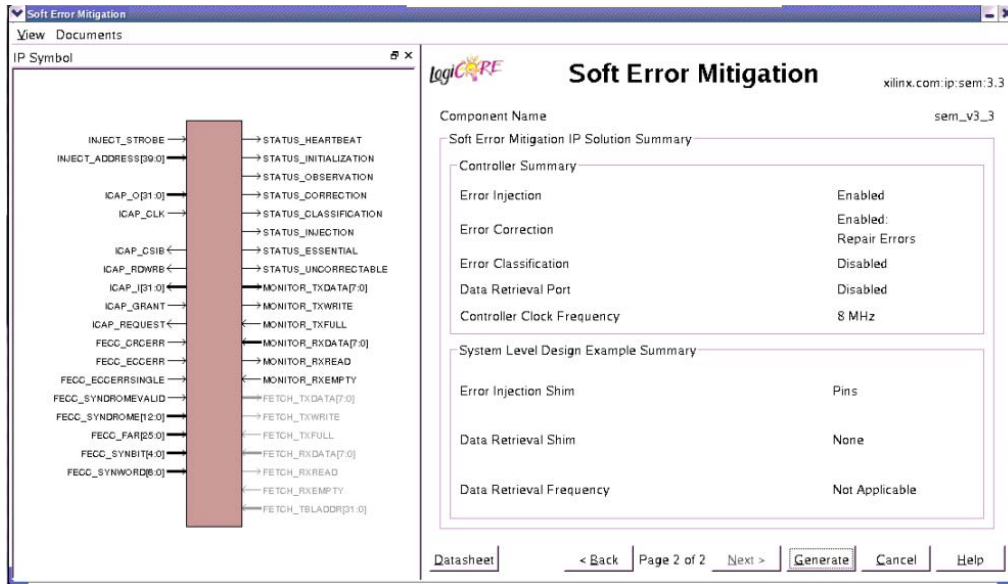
Soft Error Mitigation

View Documents

IP Symbol

INJECT_STROBE
INJECT_ADDRESS[39:0]
ICAP_O[31:0]
ICAP_CLK
ICAP_CSIB
ICAP_RDWRB
ICAP_I[31:0]
ICAP_GRANT
ICAP_REQUEST
FECC_CRCERR
FECC_ECCERR
FECC_ECCERRSINGLE
FECC_SYNDROMEVALID
FECC_SYNDROME[12:0]
FECC_FAR[25:0]
FECC_SYNBIT[4:0]
FECC_SYNWORD[6:0]

STATUS_HEARTBEAT
STATUS_INITIALIZATION
STATUS_OBSERVATION
STATUS_CORRECTION
STATUS_CLASSIFICATION
STATUS_INJECTION
STATUS_ESSENTIAL
STATUS_UNCORRECTABLE
MONITOR_TXDATA[7:0]
MONITOR_TXWRITE
MONITOR_TXFULL
MONITOR_RXDATA[7:0]
MONITOR_RXREAD
MONITOR_RXEMPTY
FETCH_TXDATA[7:0]
FETCH_TXWRITE
FETCH_TXFULL
FETCH_RXDATA[7:0]
FETCH_RXREAD
FETCH_RXEMPTY
FETCH_TBLADDR[31:0]

logiCORE

Soft Error Mitigation

xilinx.com:ip:sem:3.3

Component Name sem_v3_3

Soft Error Mitigation IP Solution Summary

Controller Summary

| | |
|---|---|
| Error Injection | Enabled |
| Error Correction | Enabled: Repair Errors |
| Error Classification | Disabled |
| Data Retrieval Port | Disabled |
| Controller Clock Frequency | 8 MHz |

System Level Design Example Summary

| | |
|---|---|
| Error Injection Shim | Pins |
| Data Retrieval Shim | None |
| Data Retrieval Frequency | Not Applicable |

Datasheet < Back Page 2 of 2 Next > Generate Cancel Help